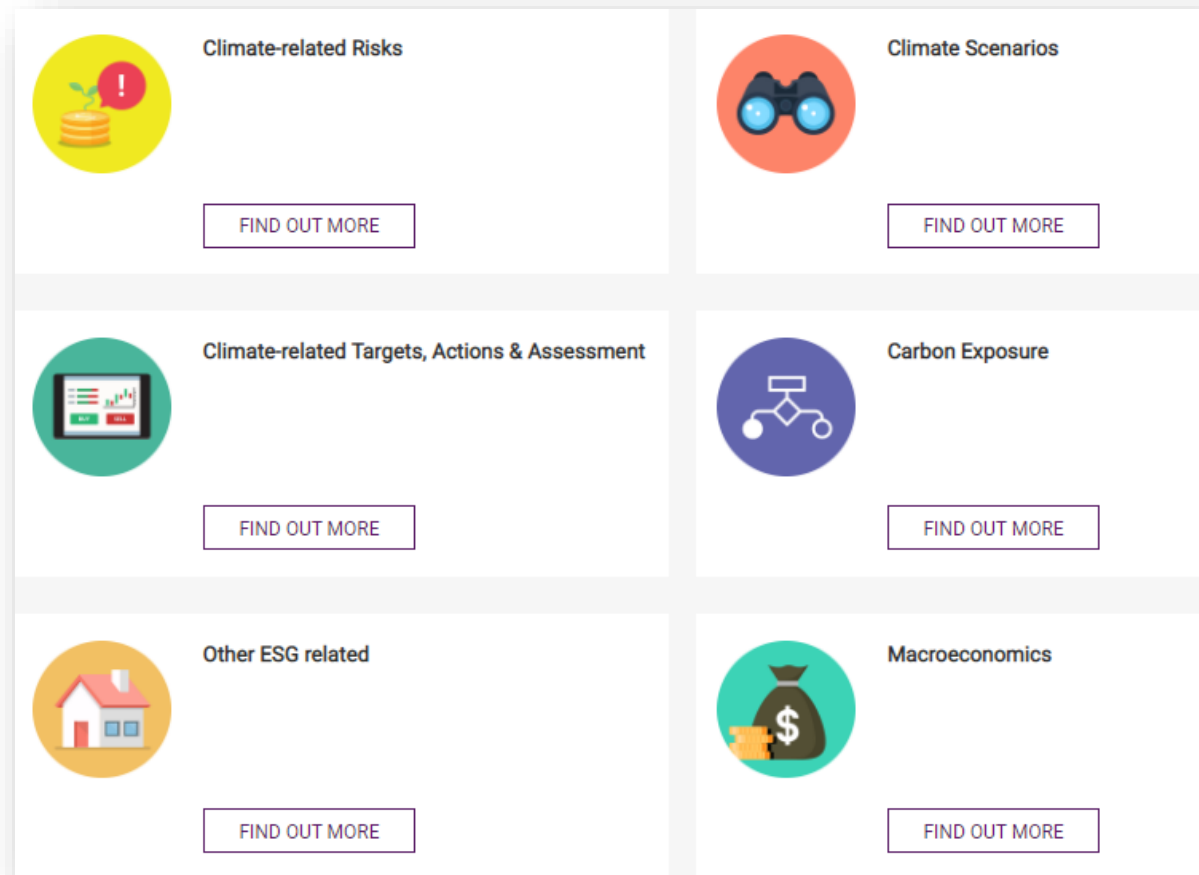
Climate-related Risks

FIND OUT MORE

Climate Scenarios

FIND OUT MORE

Climate-related Targets, Actions & Assessment

BUY SELL

FIND OUT MORE

Carbon Exposure

FIND OUT MORE

Other ESG related

FIND OUT MORE

Macroeconomics

$

FIND OUT MORE